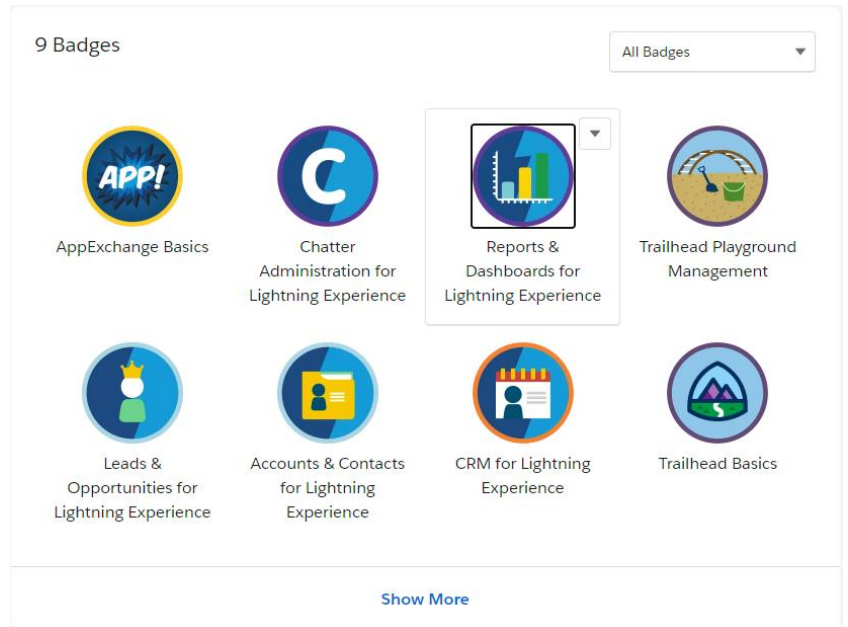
9 Badges

All Badges

APP!

AppExchange Basics

Chatter Administration for Lightning Experience

Reports & Dashboards for Lightning Experience

Trailhead Playground Management

Leads & Opportunities for Lightning Experience

Accounts & Contacts for Lightning Experience

CRM for Lightning Experience

Trailhead Basics

Show More